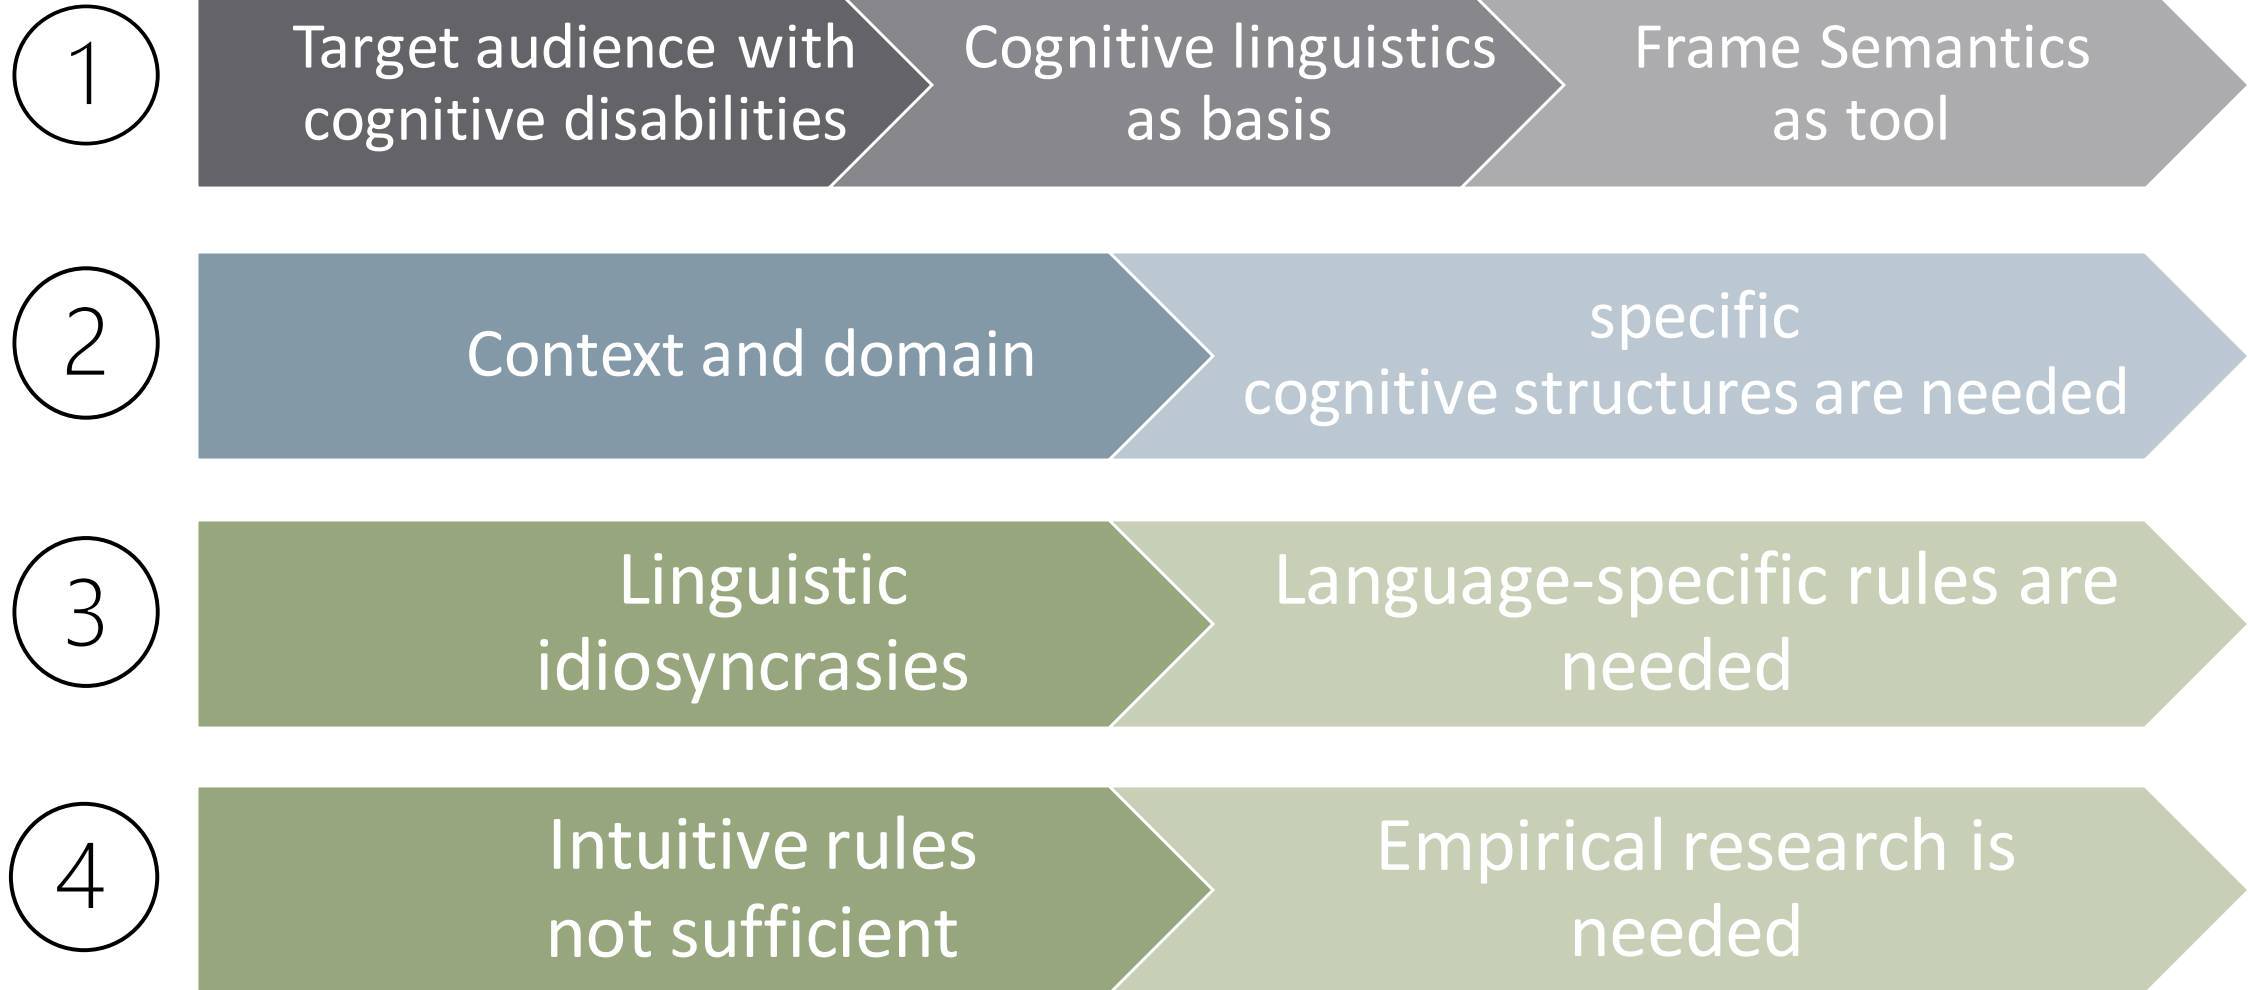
1

Target audience with cognitive disabilities

Cognitive linguistics as basis

Frame Semantics as tool

2

Context and domain

specific cognitive structures are needed

3

Linguistic idiosyncrasies

Language-specific rules are needed

4

Intuitive rules not sufficient

Empirical research is needed